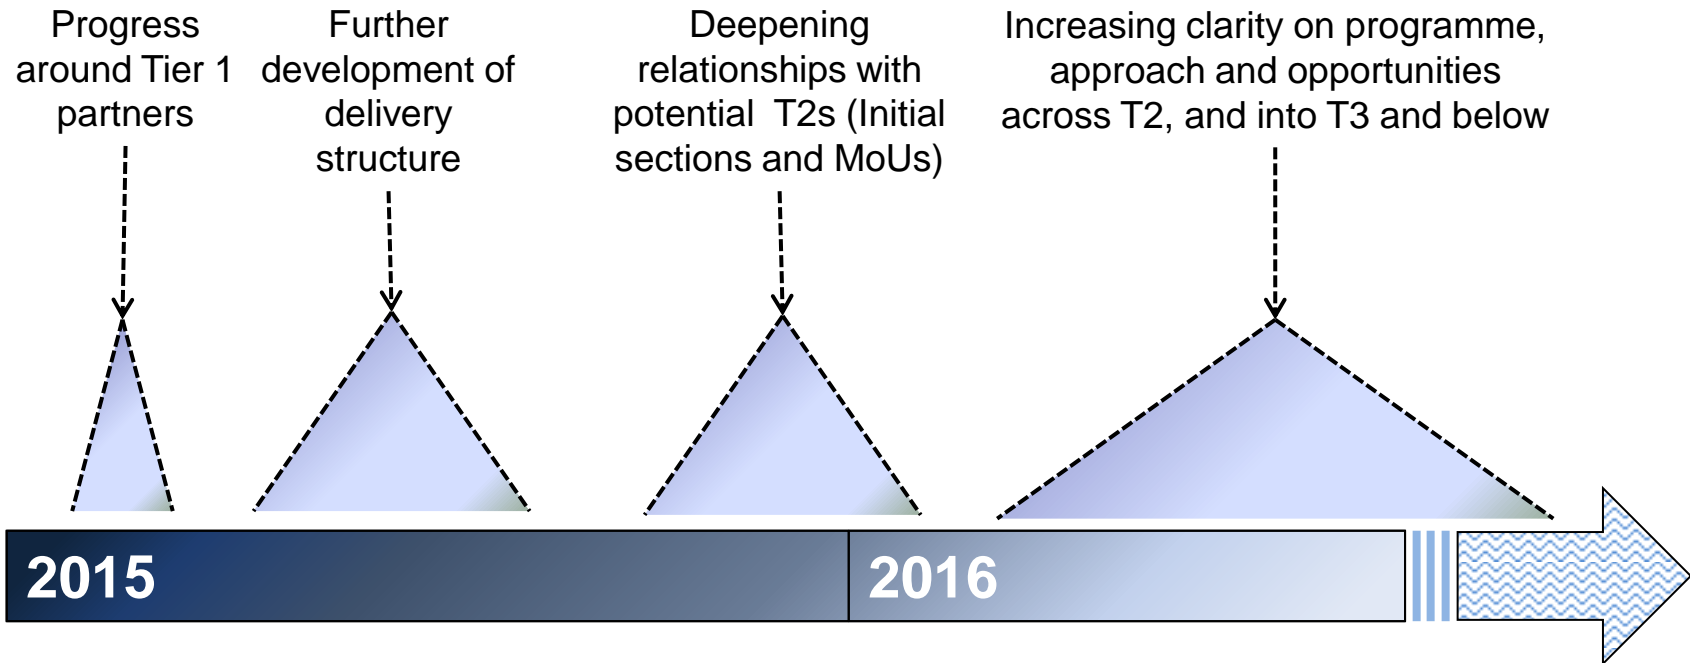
Progress around Tier 1 partners

Further development of delivery structure

Deepening relationships with potential T2s (Initial sections and MoUs)

Increasing clarity on programme, approach and opportunities across T2, and into T3 and below

2015

2016